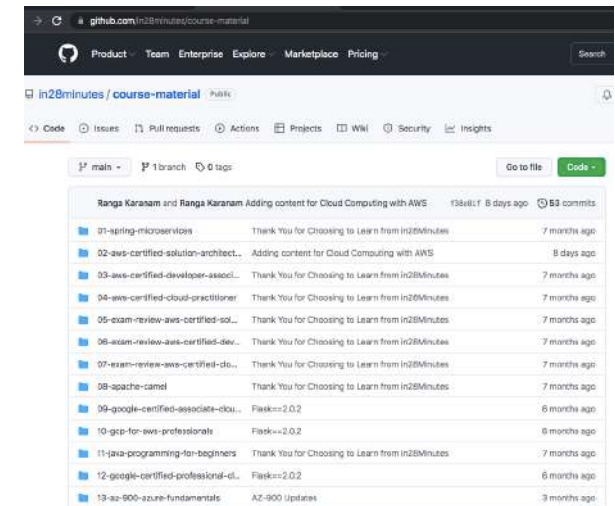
github.com/in28minutes/course-material

Product Team Enterprise Explore Marketplace Pricing

Search

in28minutes / course-material Public

Code Issues Pull requests Actions Projects Wiki Security Insights

main 1 branch 0 tags

Go to file Code

Ranga Karanam and Ranga Karanam Adding content for Cloud Computing with AWS f36e81f 8 days ago 53 commits

| | | |
|---|---|---|
| 01-spring-microservices | Thank You for Choosing to Learn from in28Minutes | 7 months ago |
| 02-aws-certified-solution-architect... | Adding content for Cloud Computing with AWS | 8 days ago |
| 03-aws-certified-developer-associ... | Thank You for Choosing to Learn from in28Minutes | 7 months ago |
| 04-aws-certified-cloud-practitioner | Thank You for Choosing to Learn from in28Minutes | 7 months ago |
| 05-exam-review-aws-certified-sol... | Thank You for Choosing to Learn from in28Minutes | 7 months ago |
| 06-exam-review-aws-certified-dev... | Thank You for Choosing to Learn from in28Minutes | 7 months ago |
| 07-exam-review-aws-certified-clo... | Thank You for Choosing to Learn from in28Minutes | 7 months ago |
| 08-apache-camel | Thank You for Choosing to Learn from in28Minutes | 7 months ago |
| 09-google-certified-associate-clou... | Flask==2.0.2 | 6 months ago |
| 10-gcp-for-aws-professionals | Flask==2.0.2 | 6 months ago |
| 11-java-programming-for-beginners | Thank You for Choosing to Learn from in28Minutes | 7 months ago |
| 12-google-certified-professional-cl... | Flask==2.0.2 | 6 months ago |
| 13-az-900-azure-fundamentals | AZ-900 Updates | 3 months ago |